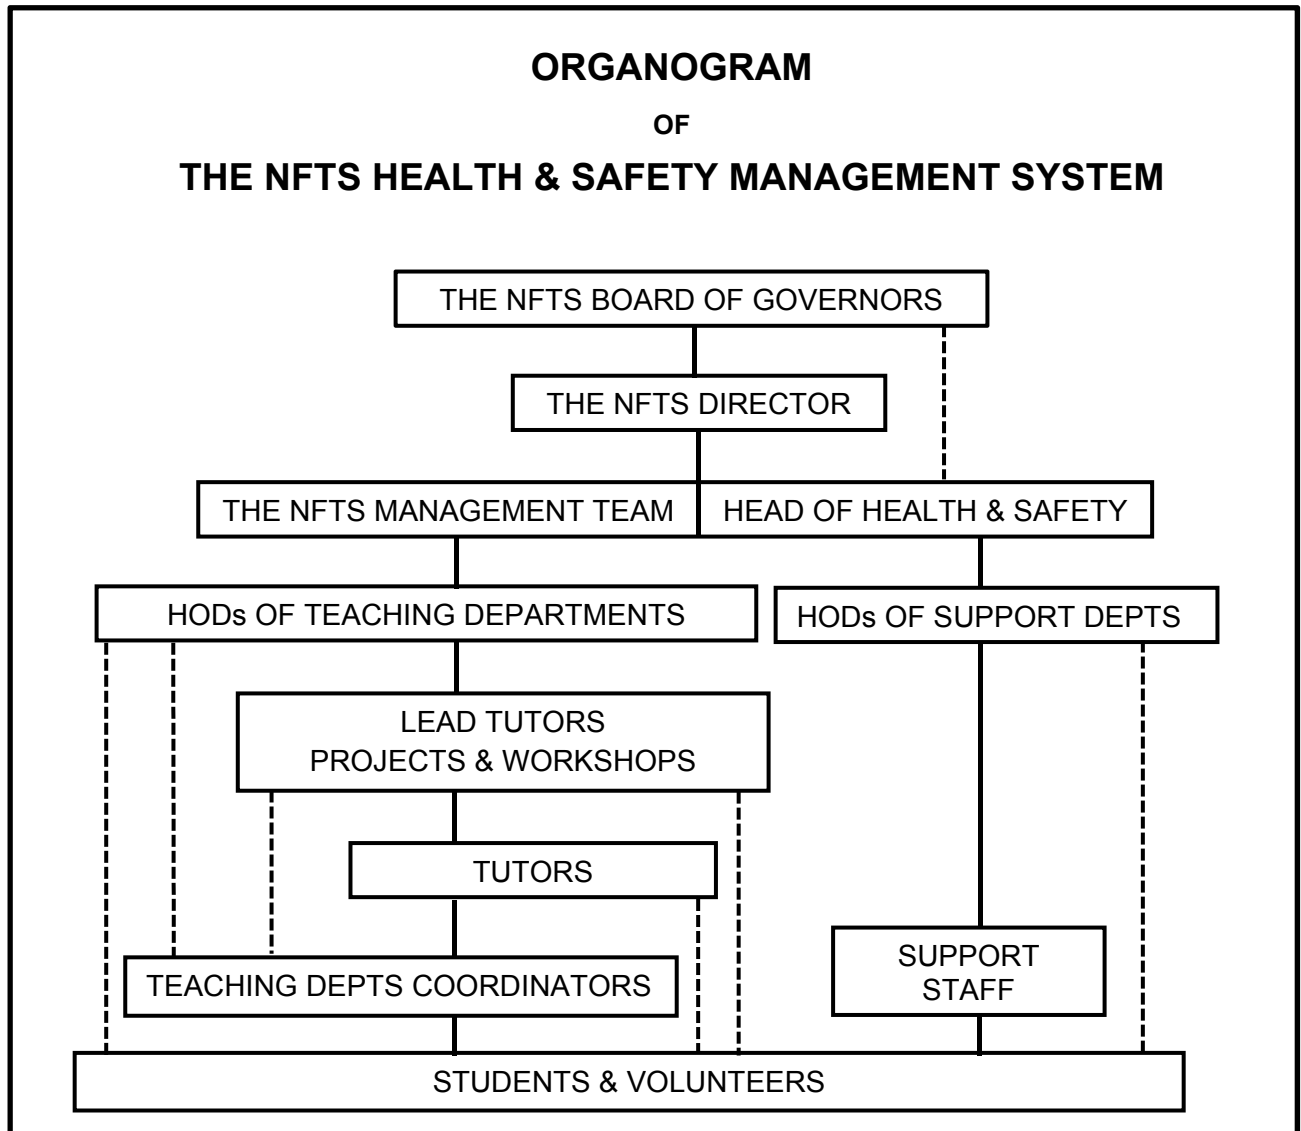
ORGANOGRAM

OF

THE NFTS HEALTH & SAFETY MANAGEMENT SYSTEM

THE NFTS BOARD OF GOVERNORS

THE NFTS DIRECTOR

THE NFTS MANAGEMENT TEAM

HEAD OF HEALTH & SAFETY

HODs OF TEACHING DEPARTMENTS

HODs OF SUPPORT DEPTS

LEAD TUTORS
PROJECTS & WORKSHOPS

TUTORS

TEACHING DEPTS COORDINATORS

SUPPORT STAFF

STUDENTS & VOLUNTEERS